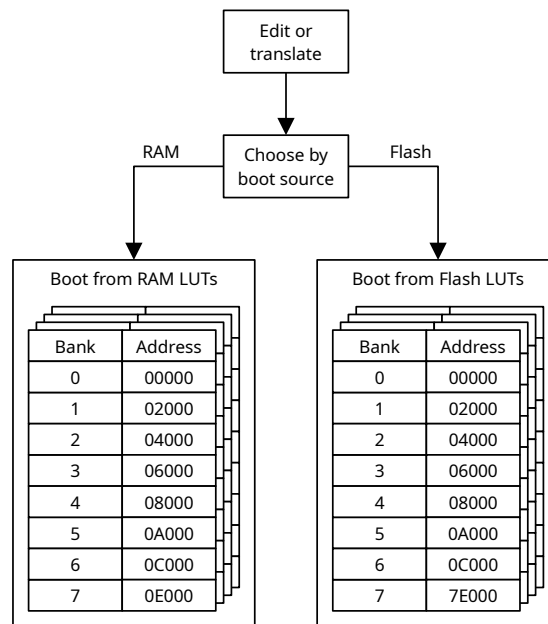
Edit or translate

RAM

Choose by boot source

Flash

Boot from RAM LUTs

| Bank | Address |
|---|---|
| 0 | 00000 |
| 1 | 02000 |
| 2 | 04000 |
| 3 | 06000 |
| 4 | 08000 |
| 5 | 0A000 |
| 6 | 0C000 |
| 7 | 0E000 |

Boot from Flash LUTs

| Bank | Address |
|---|---|
| 0 | 00000 |
| 1 | 02000 |
| 2 | 04000 |
| 3 | 06000 |
| 4 | 08000 |
| 5 | 0A000 |
| 6 | 0C000 |
| 7 | 7E000 |